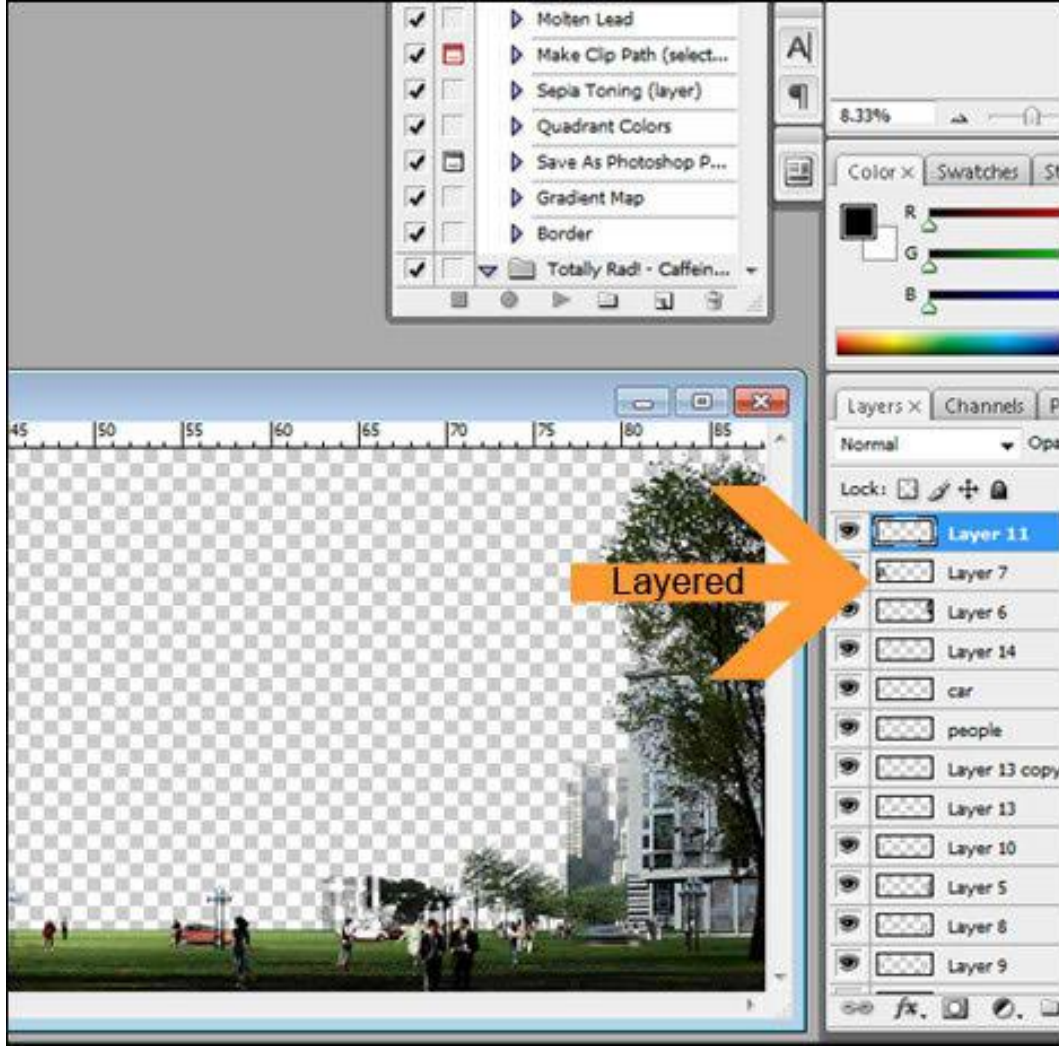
Molten Lead
Make Clip Path (select...
Sepia Toning (layer)
Quadrant Colors
Save As Photoshop P...
Gradient Map
Border
Totally Rad! - Caffein...

8.33%

Color × Swatches St
R
G
B

45 50 55 60 65 70 75 80 85

Layered

Layers × Channels P
Normal
Opa
Lock:
Layer 11
Layer 7
Layer 6
Layer 14
car
people
Layer 13 copy
Layer 13
Layer 10
Layer 5
Layer 8
Layer 9
fx.